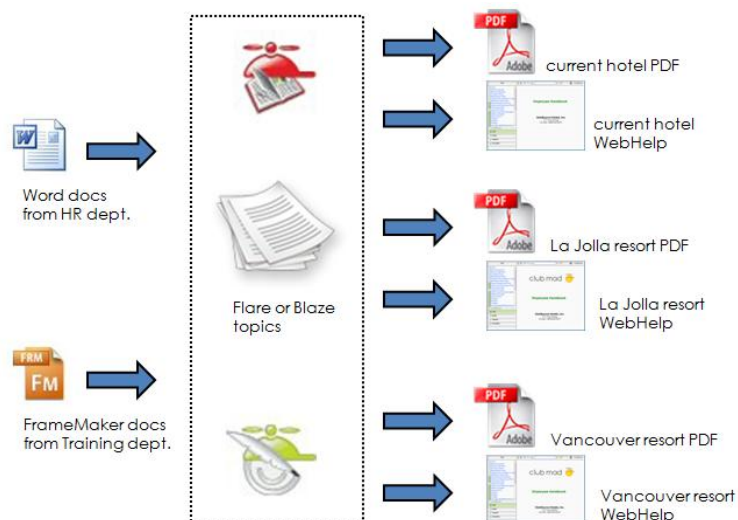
W

Word docs from HR dept.

FRM
FM

FrameMaker docs from Training dept.

Flare or Blaze topics

PDF
Adobe
current hotel PDF

current hotel WebHelp

PDF
Adobe
La Jolla resort PDF

club mad
La Jolla resort WebHelp

PDF
Adobe
Vancouver resort PDF

club mad
Vancouver resort WebHelp